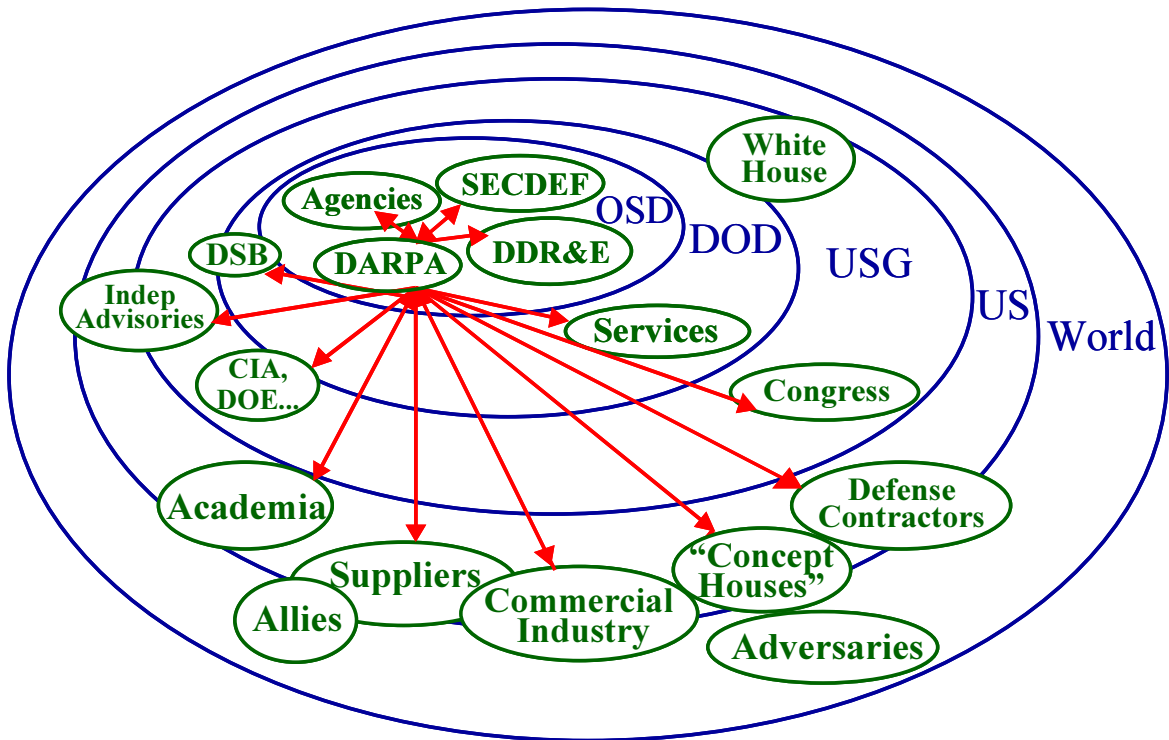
White House

Agencies

SECDEF

OSD

DOD

USG

US

World

DSB

DARPA

DDR&E

Indep Advisories

Services

CIA, DOE...

Congress

Academia

Defense Contractors

Suppliers

"Concept Houses"

Allies

Commercial Industry

Adversaries